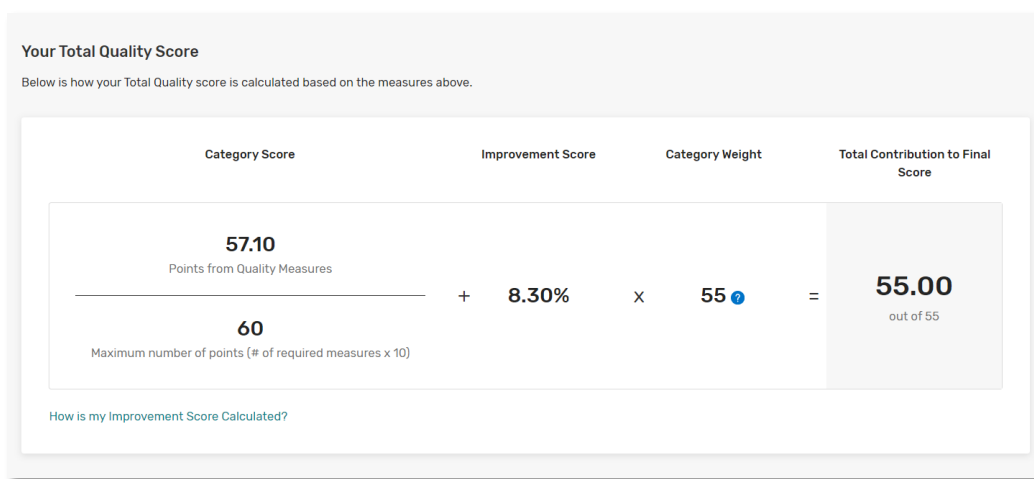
Your Total Quality Score

Below is how your Total Quality score is calculated based on the measures above.

| Category Score | | Improvement Score | | Category Weight | | Total Contribution to Final Score |
|---|---|---|---|---|---|---|
| 57.10 Points from Quality Measures / 60 Maximum number of points (# of required measures x 10) | + | 8.30% | x | 55 ? | = | 55.00 out of 55 |

How is my Improvement Score Calculated?